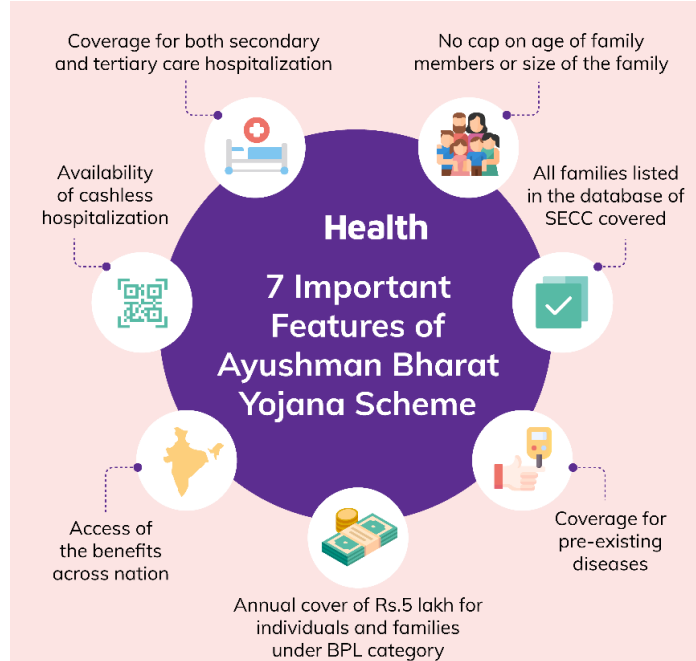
Coverage for both secondary and tertiary care hospitalization

No cap on age of family members or size of the family

Availability of cashless hospitalization

All families listed in the database of SECC covered

Health

7 Important Features of Ayushman Bharat Yojana Scheme

Access of the benefits across nation

Coverage for pre-existing diseases

Annual cover of Rs.5 lakh for individuals and families under BPL category